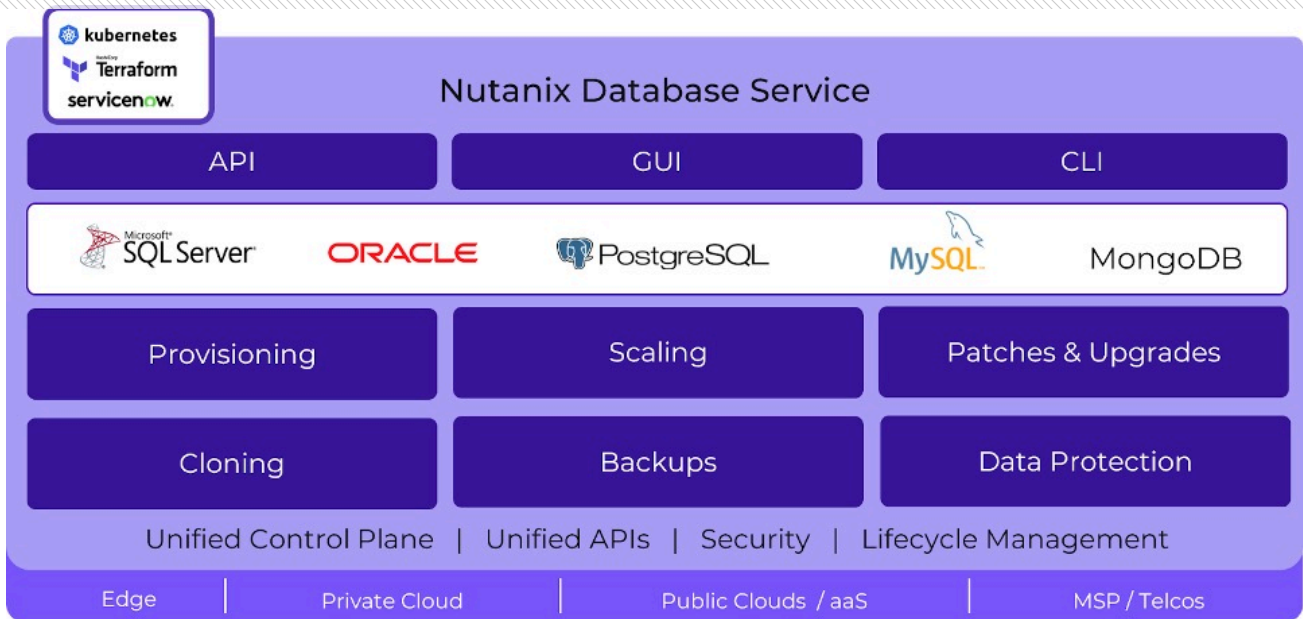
kubernetes
HashiCorp Terraform
servicenow.

Nutanix Database Service

API | GUI | CLI

Microsoft SQL Server ORACLE PostgreSQL MySQL MongoDB

Provisioning

Scaling

Patches & Upgrades

Cloning

Backups

Data Protection

Unified Control Plane | Unified APIs | Security | Lifecycle Management

Edge | Private Cloud | Public Clouds / aaS | MSP / Telcos